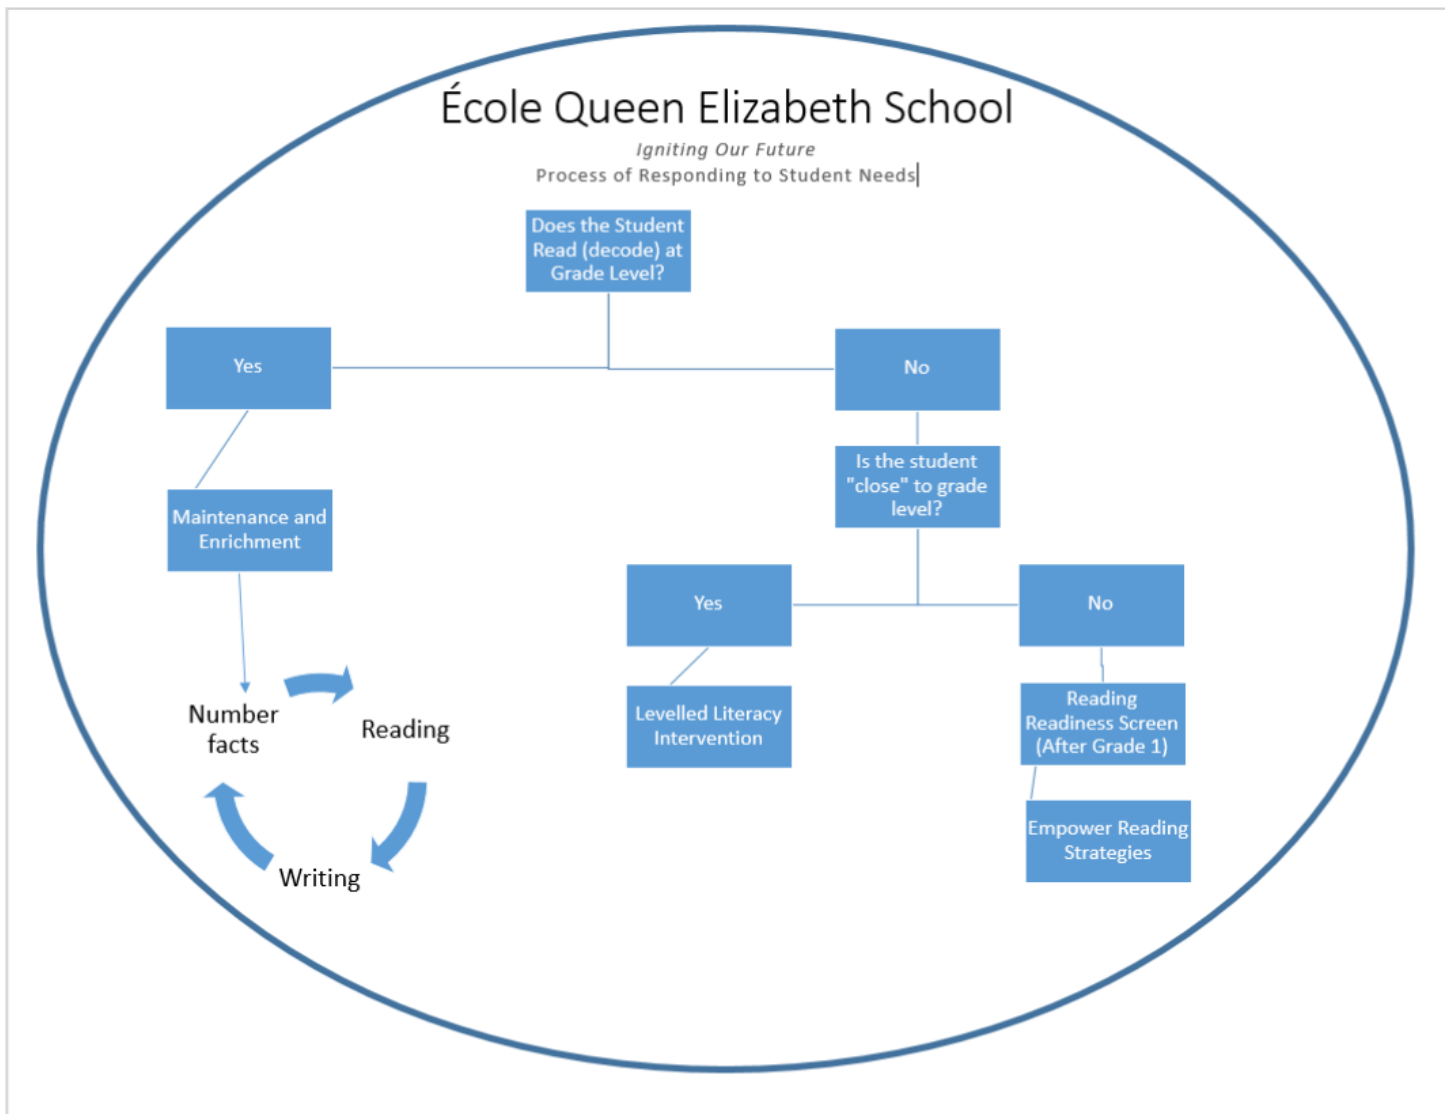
École Queen Elizabeth School

Igniting Our Future

Process of Responding to Student Needs

Does the Student Read (decode) at Grade Level?

Yes

No

Maintenance and Enrichment

Is the student "close" to grade level?

Yes

No

Levelled Literacy Intervention

Reading Readiness Screen (After Grade 1)

Empower Reading Strategies

Number facts

Reading

Writing